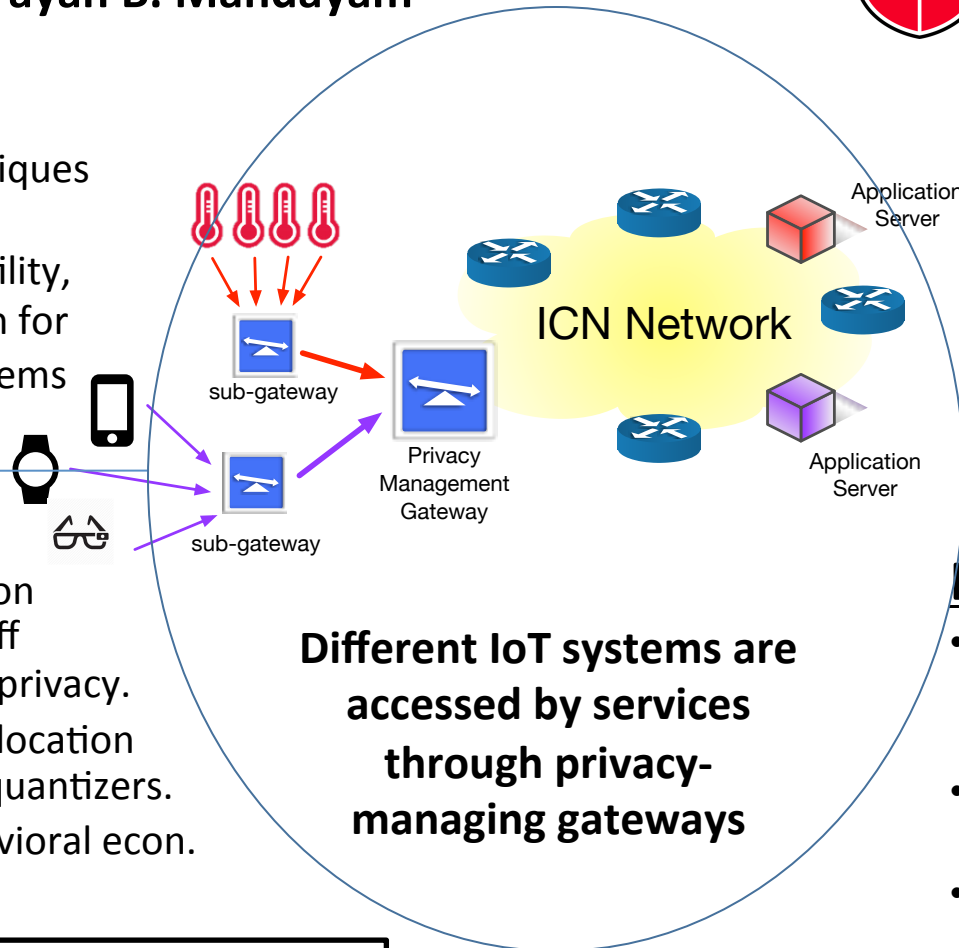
ayan B. Mandayam

iques

ility,
n for
ems

on
ff
privacy.
location
quantizers.
vioral econ.

Application Server

ICN Network

sub-gateway

Privacy Management Gateway

sub-gateway

Application Server

Different IoT systems are accessed by services through privacy-managing gateways

•

•

•